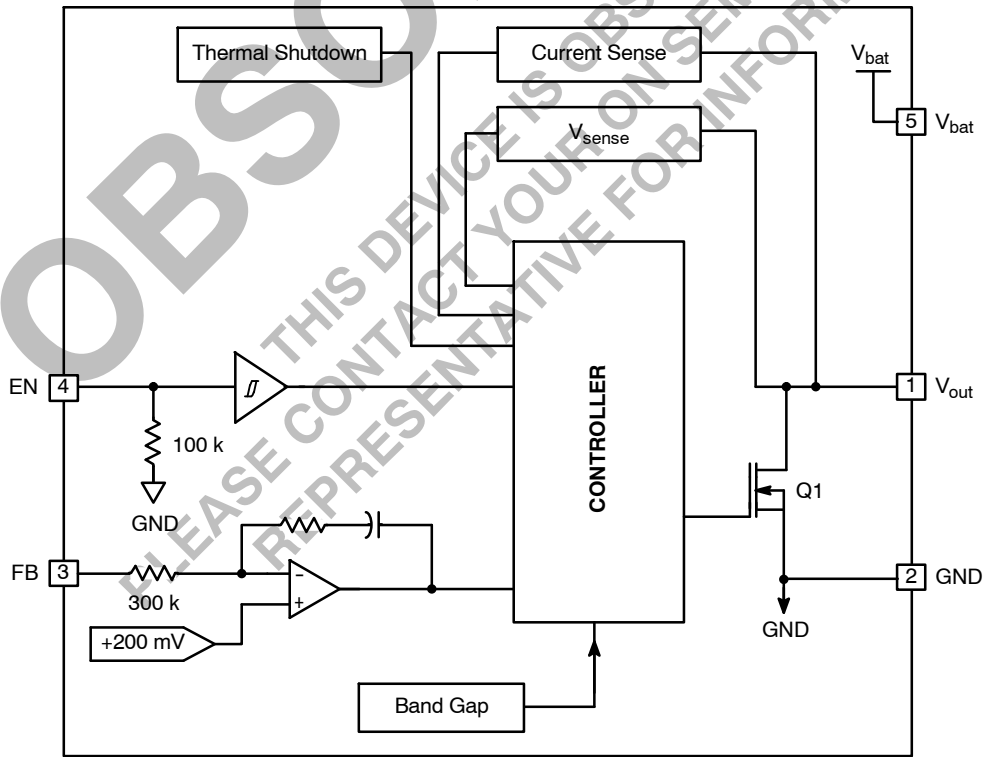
OBSOLETE
THIS DEVICE IS OBSOLETE
PLEASE CONTACT YOUR ON SEMI
REPRESENTATIVE FOR INFORMATION

Thermal Shutdown

Current Sense

$V_{sense}$

$V_{bat}$

5 $V_{bat}$

EN 4

100 k

GND

CONTROLLER

1 $V_{out}$

Q1

FB 3

300 k

-

+

+200 mV

2 GND

GND

Band Gap